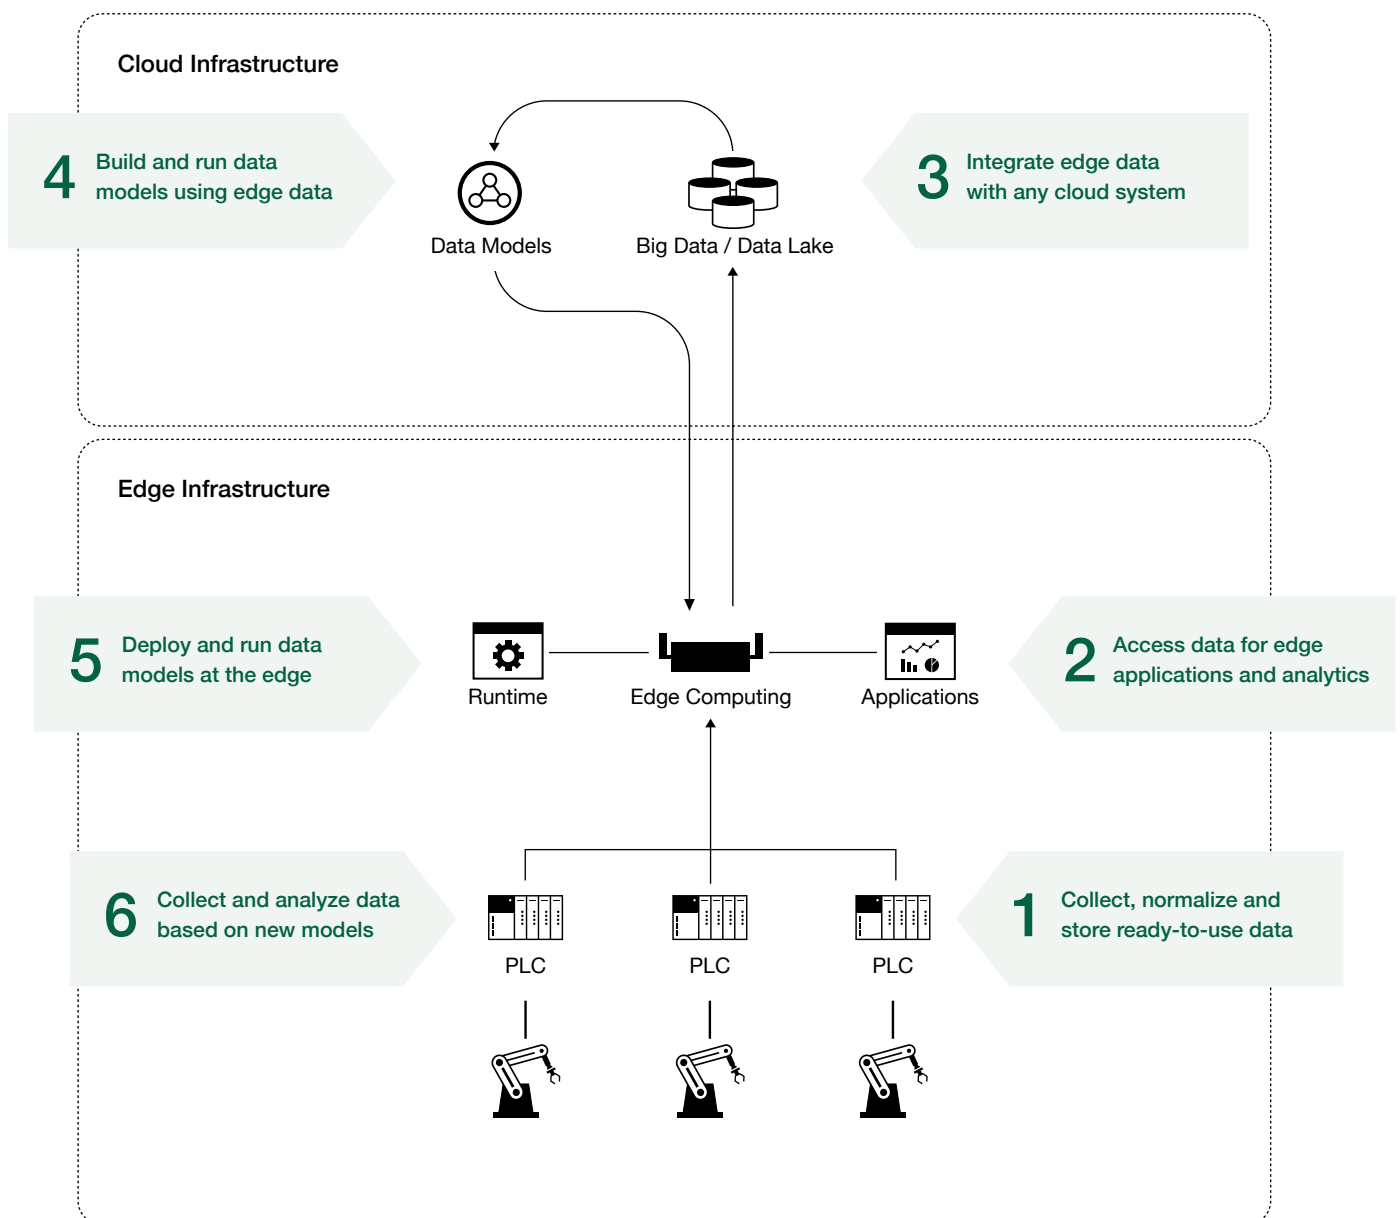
Cloud Infrastructure

4 Build and run data models using edge data

Data Models

Big Data / Data Lake

3 Integrate edge data with any cloud system

Edge Infrastructure

5 Deploy and run data models at the edge

Runtime

Edge Computing

Applications

2 Access data for edge applications and analytics

6 Collect and analyze data based on new models

PLC

PLC

PLC

1 Collect, normalize and store ready-to-use data